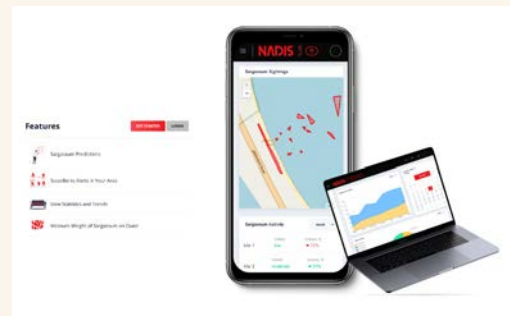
Features

Get Started

Learn

Sargassum Predictions

Subscribe to Alerts in Your Area

View Statistics and Trends

Measure Weight of Sargassum on Coast

NADIS

Sargassum Sightings

Sargassum Activity

Site 1

Site 2

NADIS